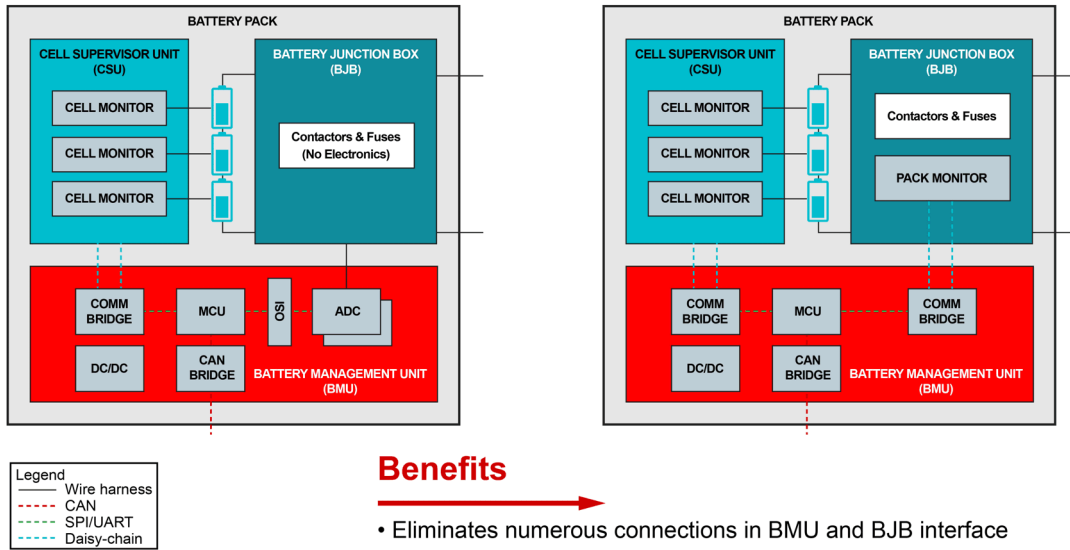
BATTERY PACK

CELL SUPERVISOR UNIT (CSU)

CELL MONITOR

CELL MONITOR

CELL MONITOR

BATTERY JUNCTION BOX (BJB)

Contactors & Fuses (No Electronics)

COMM BRIDGE

MCU

ISO

ADC

DC/DC

CAN BRIDGE

BATTERY MANAGEMENT UNIT (BMU)

BATTERY PACK

CELL SUPERVISOR UNIT (CSU)

CELL MONITOR

CELL MONITOR

CELL MONITOR

BATTERY JUNCTION BOX (BJB)

Contactors & Fuses

PACK MONITOR

COMM BRIDGE

MCU

COMM BRIDGE

DC/DC

CAN BRIDGE

BATTERY MANAGEMENT UNIT (BMU)

Legend
Wire harness
CAN
SPI/UART
Daisy-chain

Benefits

• Eliminates numerous connections in BMU and BJB interface